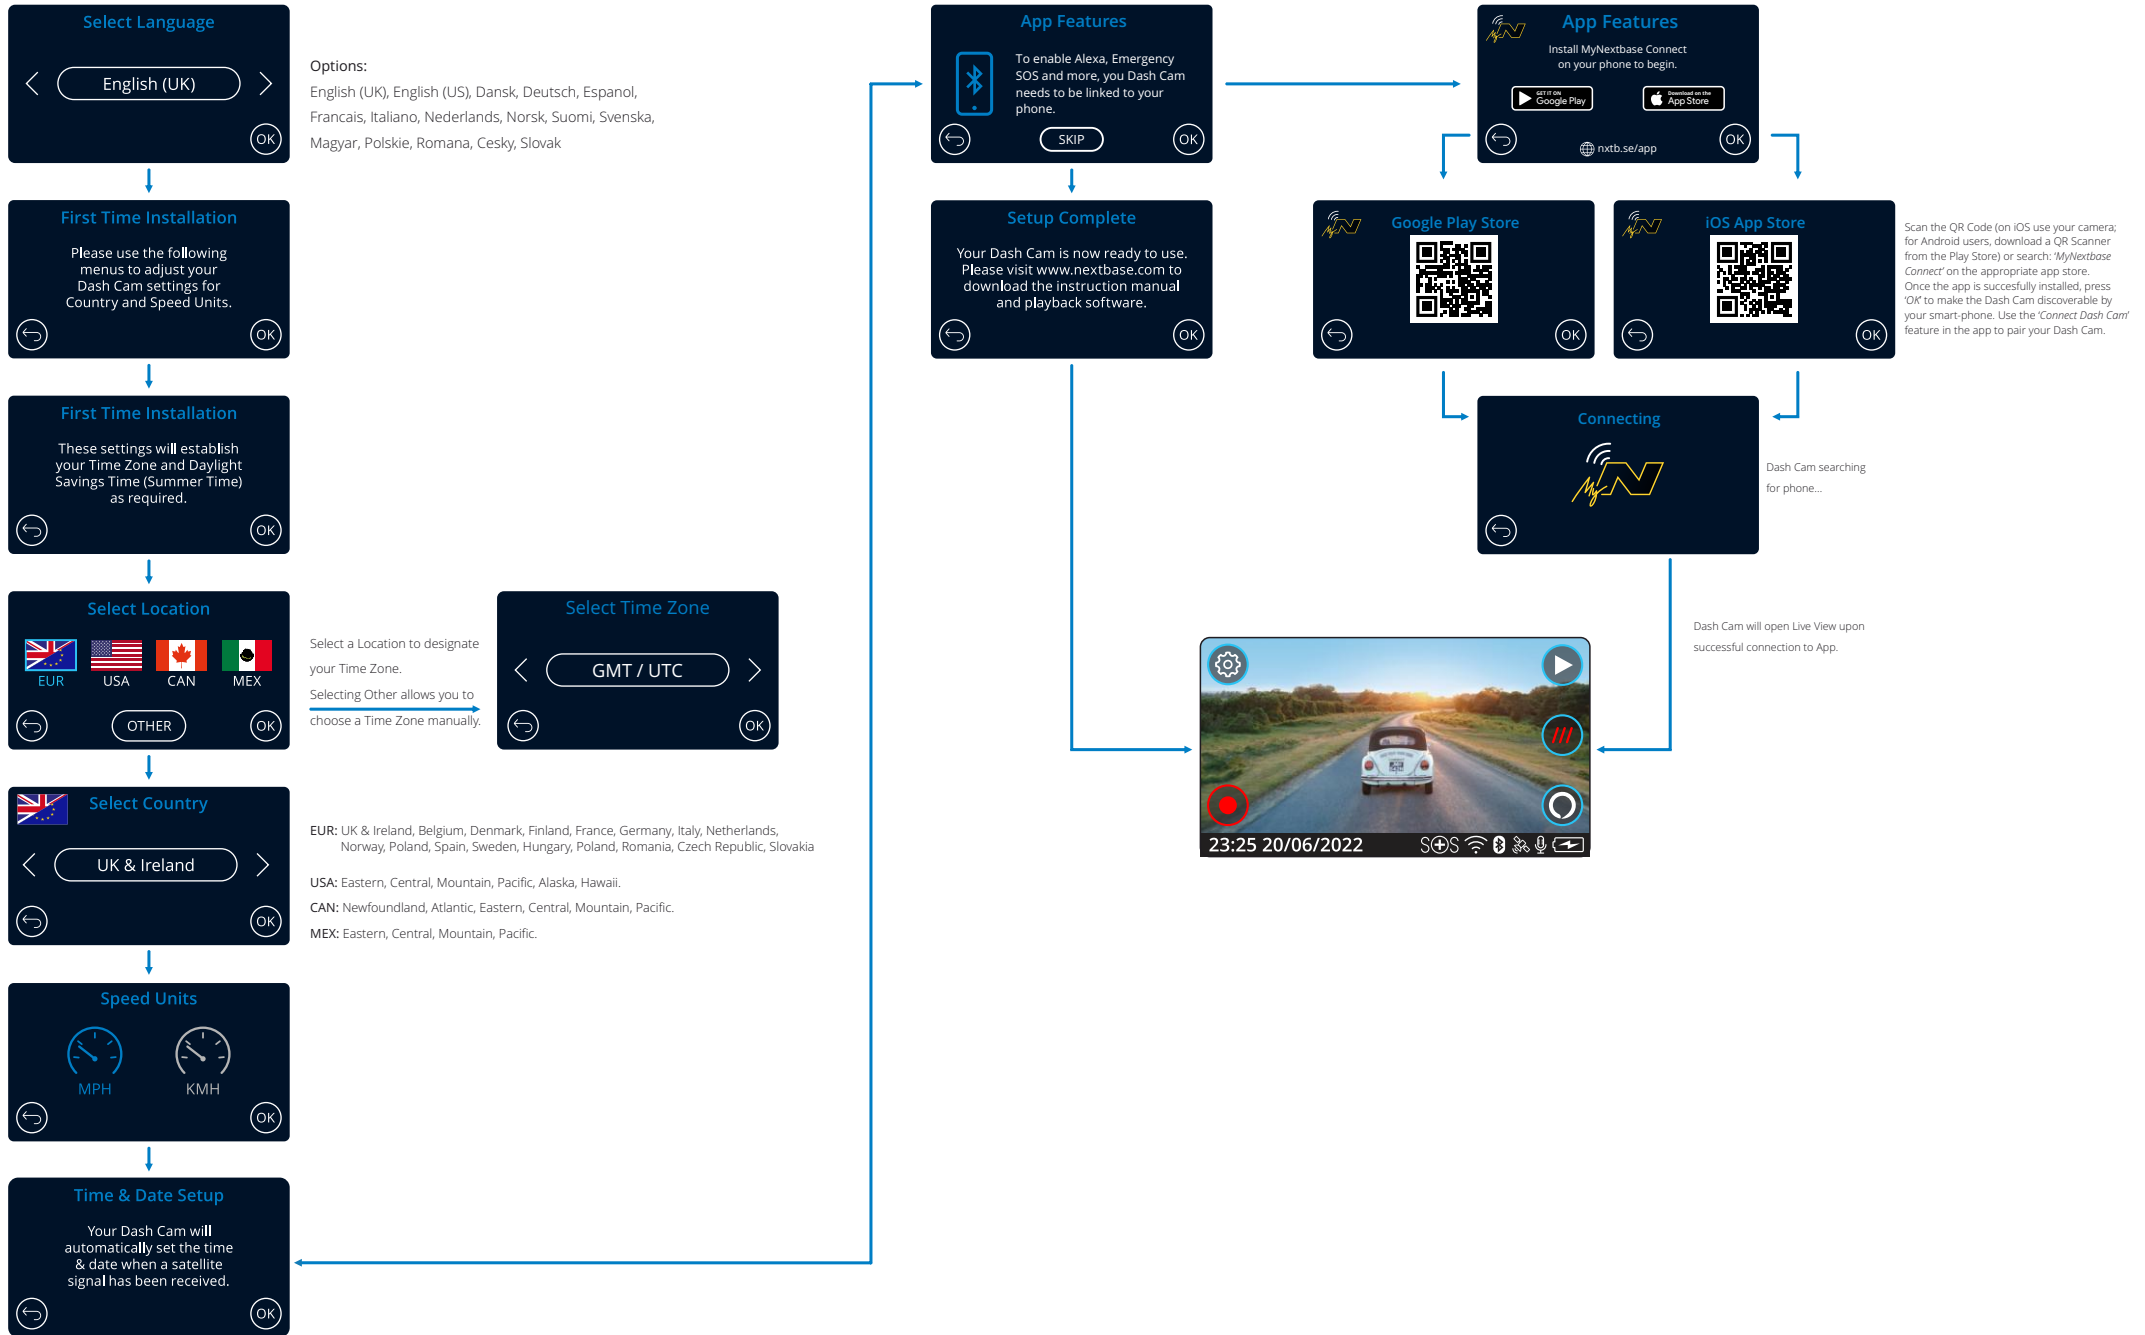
Select Language

English (UK)

OK

Options:
English (UK), English (US), Dansk, Deutsch, Espanol, Francais, Italiano, Nederlands, Norsk, Suomi, Svenska, Magyar, Polskie, Romana, Cesky, Slovak

First Time Installation

Please use the following menus to adjust your Dash Cam settings for Country and Speed Units.

OK

First Time Installation

These settings will establish your Time Zone and Daylight Savings Time (Summer Time) as required.

OK

Select Location

EUR USA CAN MEX

OTHER OK

Select a Location to designate your Time Zone.
Selecting Other allows you to choose a Time Zone manually.

Select Time Zone

GMT / UTC

OK

Select Country

UK & Ireland

OK

EUR: UK & Ireland, Belgium, Denmark, Finland, France, Germany, Italy, Netherlands, Norway, Poland, Spain, Sweden, Hungary, Poland, Romania, Czech Republic, Slovakia

USA: Eastern, Central, Mountain, Pacific, Alaska, Hawaii.

CAN: Newfoundland, Atlantic, Eastern, Central, Mountain, Pacific.

MEX: Eastern, Central, Mountain, Pacific.

Speed Units

MPH KMH

OK

Time & Date Setup

Your Dash Cam will automatically set the time & date when a satellite signal has been received.

OK

App Features

To enable Alexa, Emergency SOS and more, you Dash Cam needs to be linked to your phone.

SKIP OK

App Features

Install MyNextbase Connect on your phone to begin.

GET IT ON Google Play   Download on the App Store

nxtb.se/app

OK

Setup Complete

Your Dash Cam is now ready to use. Please visit www.nextbase.com to download the instruction manual and playback software.

OK

Google Play Store

OK

iOS App Store

OK

Scan the QR Code (on iOS use your camera; for Android users, download a QR Scanner from the Play Store) or search: 'MyNextbase Connect' on the appropriate app store. Once the app is succesfully installed, press 'OK' to make the Dash Cam discoverable by your smart-phone. Use the 'Connect Dash Cam' feature in the app to pair your Dash Cam.

Connecting

Dash Cam searching for phone...

Dash Cam will open Live View upon successful connection to App.

23:25 20/06/2022 SOS